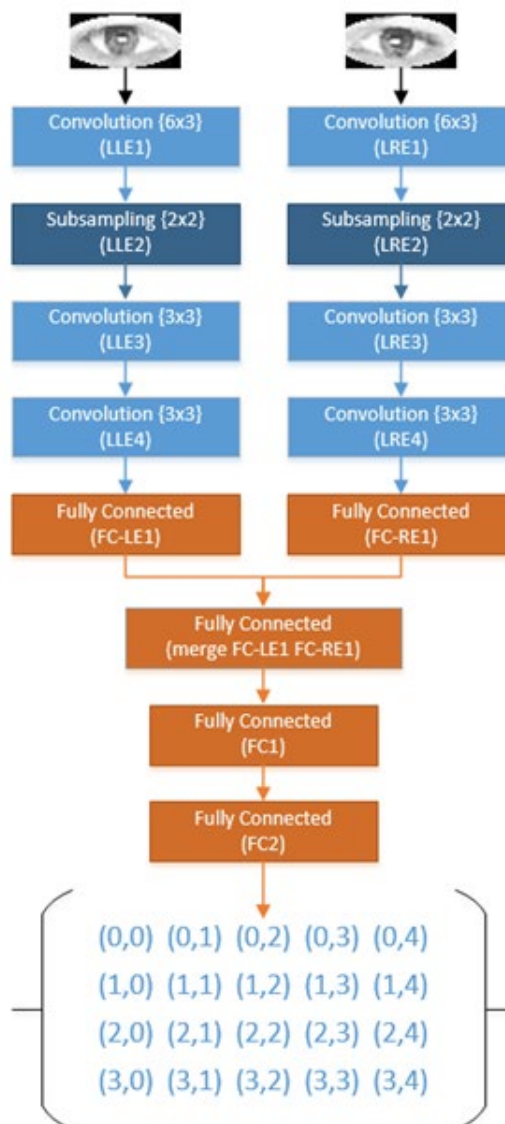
Convolution {6x3}
(LLE1)

Subsampling {2x2}
(LLE2)

Convolution {3x3}
(LLE3)

Convolution {3x3}
(LLE4)

Fully Connected
(FC-LE1)

Convolution {6x3}
(LRE1)

Subsampling {2x2}
(LRE2)

Convolution {3x3}
(LRE3)

Convolution {3x3}
(LRE4)

Fully Connected
(FC-RE1)

Fully Connected
(merge FC-LE1 FC-RE1)

Fully Connected
(FC1)

Fully Connected
(FC2)

(0,0) (0,1) (0,2) (0,3) (0,4)
(1,0) (1,1) (1,2) (1,3) (1,4)
(2,0) (2,1) (2,2) (2,3) (2,4)
(3,0) (3,1) (3,2) (3,3) (3,4)